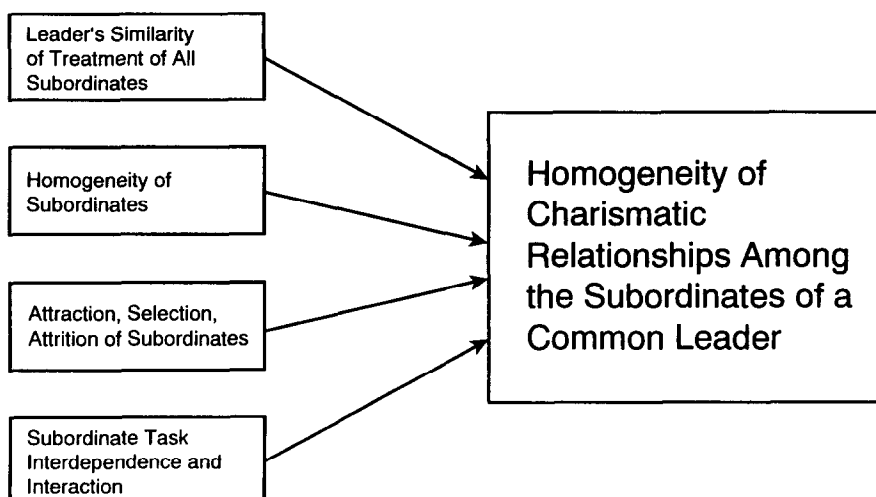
Leader's Similarity of Treatment of All Subordinates

Homogeneity of Subordinates

Attraction, Selection, Attrition of Subordinates

Subordinate Task Interdependence and Interaction

Homogeneity of Charismatic Relationships Among the Subordinates of a Common Leader